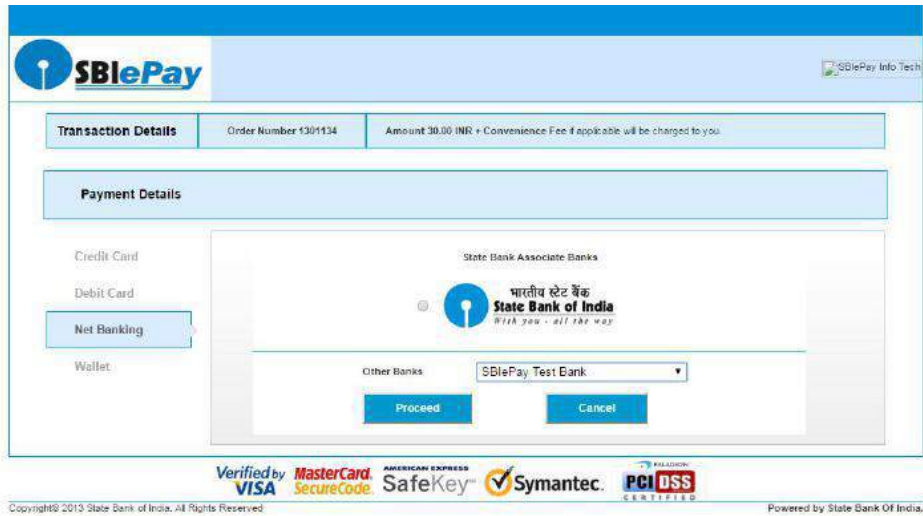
SBIePay

SBIePay Info Tech

| Transaction Details | Order Number 1301134 | Amount 30.00 INR + Convenience Fee if applicable will be charged to you. |
|---|---|---|

Payment Details

Credit Card

Debit Card

Net Banking

Wallet

State Bank Associate Banks

भारतीय स्टेट बैंक
State Bank of India
With you - all the way

Other Banks SBIePay Test Bank

Proceed Cancel

Verified by VISA MasterCard. SecureCode. AMERICAN EXPRESS SafeKey Symantec. PCI DSS CERTIFIED

Copyright© 2013 State Bank of India. All Rights Reserved

Powered by State Bank Of India.